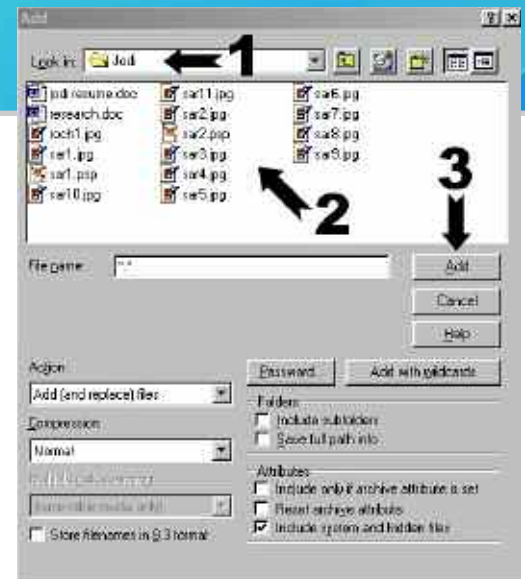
Add

Look in: Jodi

jodi resume.doc
research.doc
joch1.jpg
sar1.jpg
sar1.psp
sar10.jpg
sar11.jpg
sar2.jpg
sar2.psp
sar3.jpg
sar4.jpg
sar5.jpg
sar6.jpg
sar7.jpg
sar8.jpg
sar9.jpg

1

2

3

File name: *.*

Add
Cancel
Help

Action
Add (and replace) files

Compression
Normal

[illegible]
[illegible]

Store filenames in 8.3 format

Password...
Add with wildcards

Folders
Include subfolders
Save full path info

Attributes
Include only if archive attribute is set
Reset archive attribute
Include system and hidden files